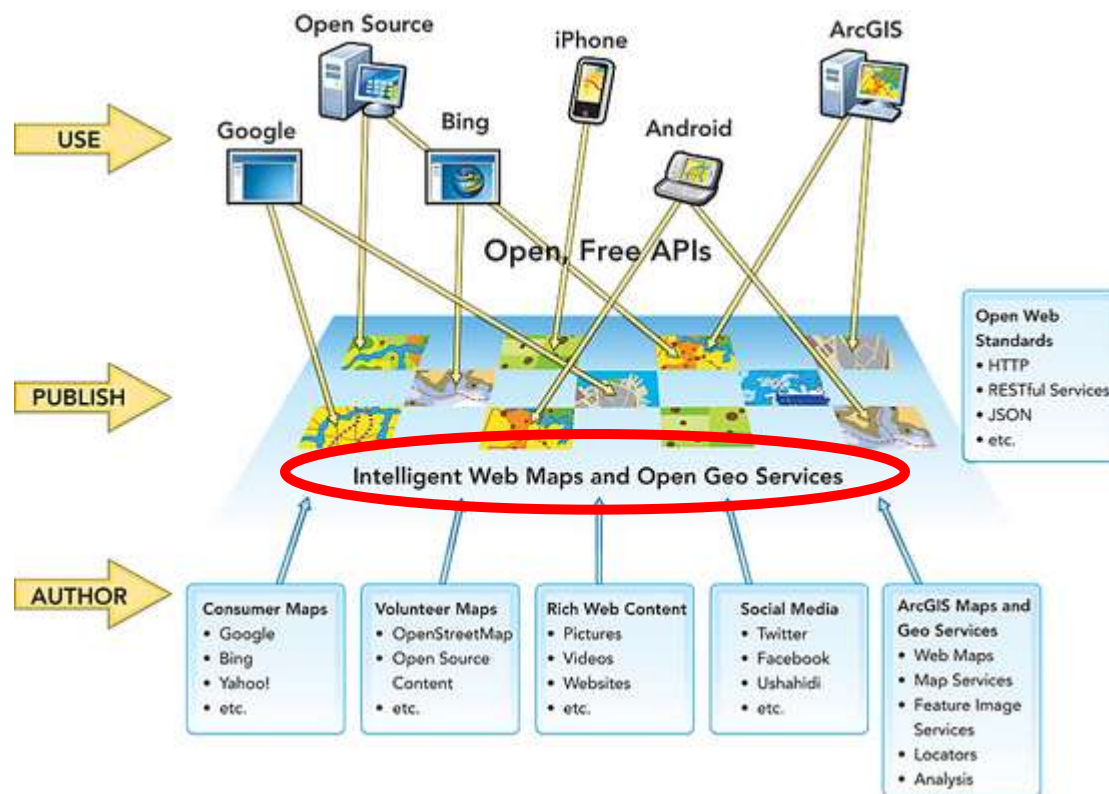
USE

Open Source

iPhone

ArcGIS

Google

Bing

Android

Open, Free APIs

PUBLISH

Open Web Standards
• HTTP
• RESTful Services
• JSON
• etc.

Intelligent Web Maps and Open Geo Services

AUTHOR

Consumer Maps
• Google
• Bing
• Yahoo!
• etc.

Volunteer Maps
• OpenStreetMap
• Open Source Content
• etc.

Rich Web Content
• Pictures
• Videos
• Websites
• etc.

Social Media
• Twitter
• Facebook
• Ushahidi
• etc.

ArcGIS Maps and Geo Services
• Web Maps
• Map Services
• Feature Image Services
• Locators
• Analysis